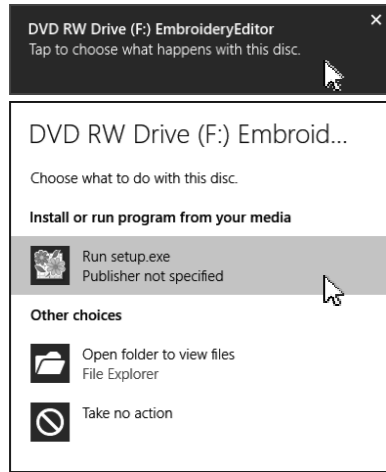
DVD RW Drive (F:) EmbroideryEditor
Tap to choose what happens with this disc.

×

DVD RW Drive (F:) Embroid...

Choose what to do with this disc.

Install or run program from your media

Run setup.exe
Publisher not specified

Other choices

Open folder to view files
File Explorer

Take no action